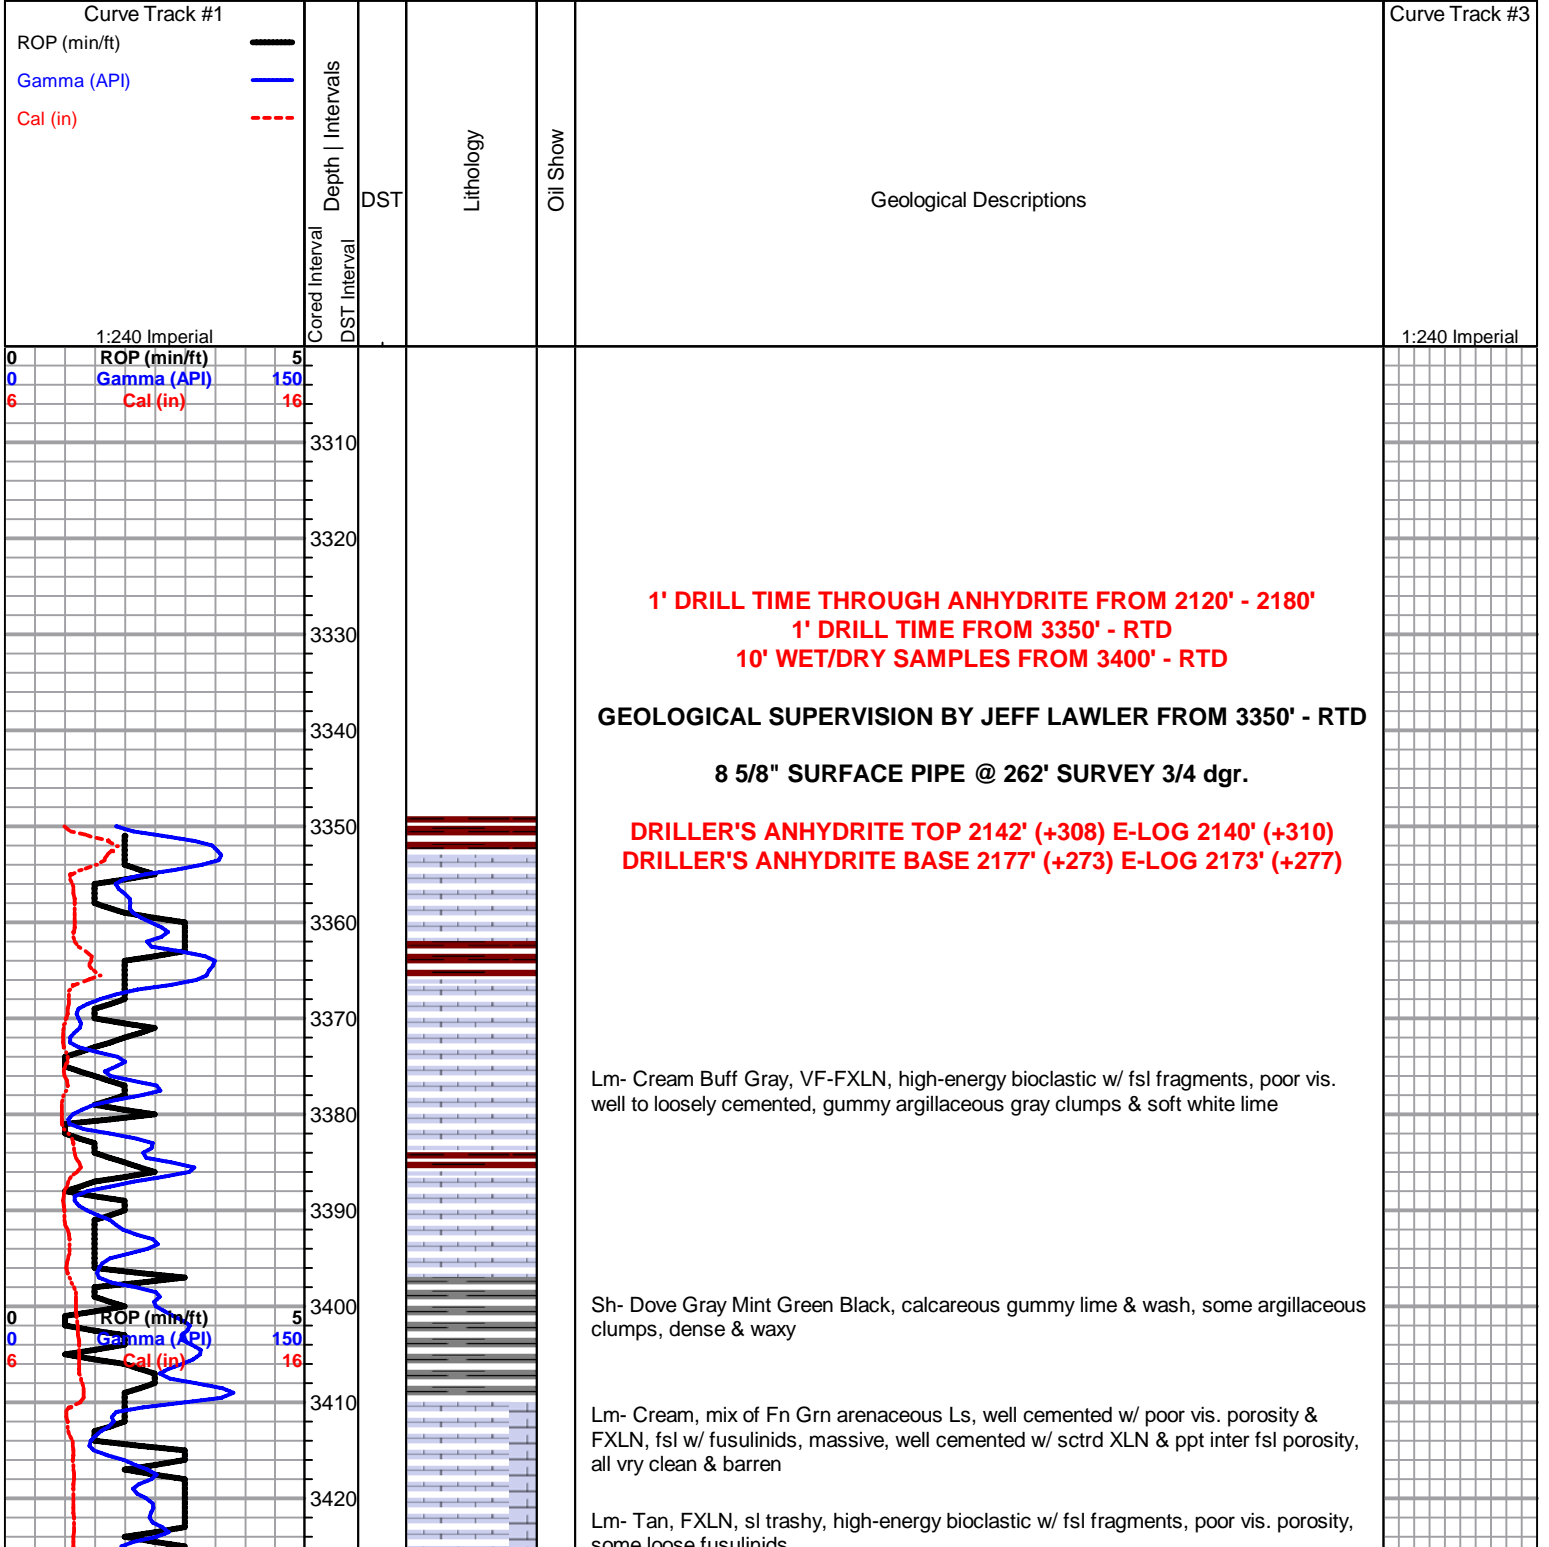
Curve Track #1
ROP (min/ft)
Gamma (API)
Cal (in)
1:240 Imperial

Cored Interval
DST Interval
Depth | Intervals
DST
Lithology
Oil Show
Geological Descriptions

Curve Track #3
1:240 Imperial

0 ROP (min/ft) 5
0 Gamma (API) 150
6 Cal (in) 16

3310
3320
3330
3340
3350
3360
3370
3380
3390
3400
3410
3420

0 ROP (min/ft) 5
0 Gamma (API) 150
6 Cal (in) 16

1' DRILL TIME THROUGH ANHYDRITE FROM 2120' - 2180'
1' DRILL TIME FROM 3350' - RTD
10' WET/DRY SAMPLES FROM 3400' - RTD

GEOLOGICAL SUPERVISION BY JEFF LAWLER FROM 3350' - RTD

8 5/8" SURFACE PIPE @ 262' SURVEY 3/4 dgr.

DRILLER'S ANHYDRITE TOP 2142' (+308) E-LOG 2140' (+310)
DRILLER'S ANHYDRITE BASE 2177' (+273) E-LOG 2173' (+277)

Lm- Cream Buff Gray, VF-FXLN, high-energy bioclastic w/ fsl fragments, poor vis. well to loosely cemented, gummy argillaceous gray clumps & soft white lime

Sh- Dove Gray Mint Green Black, calcareous gummy lime & wash, some argillaceous clumps, dense & waxy

Lm- Cream, mix of Fn Grn arenaceous Ls, well cemented w/ poor vis. porosity & FXLN, fsl w/ fusulinids, massive, well cemented w/ sctrd XLN & ppt inter fsl porosity, all vry clean & barren

Lm- Tan, FXLN, sl trashy, high-energy bioclastic w/ fsl fragments, poor vis. porosity, some loose fusulinids